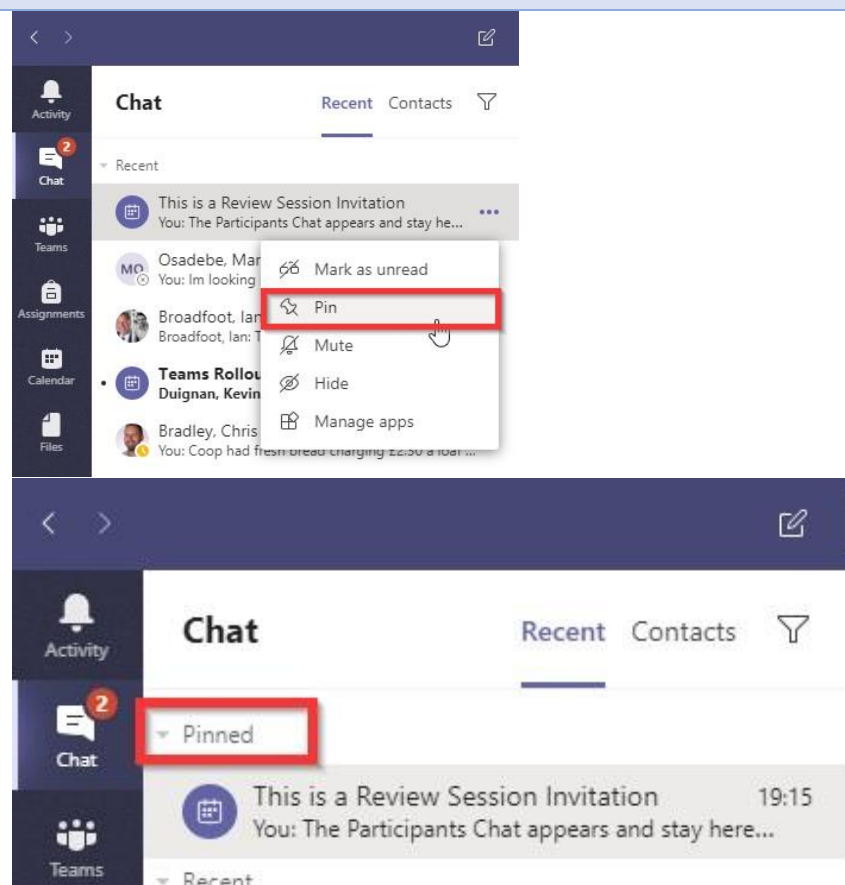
Activity
2
Chat
Teams
Assignments
Calendar
Files

Chat
Recent Contacts

Recent
This is a Review Session Invitation
You: The Participants Chat appears and stay he...
...
MO
Osadebe, Mar
You: Im looking
Broadfoot, Ian
Broadfoot, Ian: T
Teams Rollou
Duignan, Kevin
Bradley, Chris
You: Coop had fresh bread charging £2.50 a loaf ...

Mark as unread
Pin
Mute
Hide
Manage apps

Activity
2
Chat
Teams

Chat
Recent Contacts

Pinned
This is a Review Session Invitation 19:15
You: The Participants Chat appears and stay here...
Recent